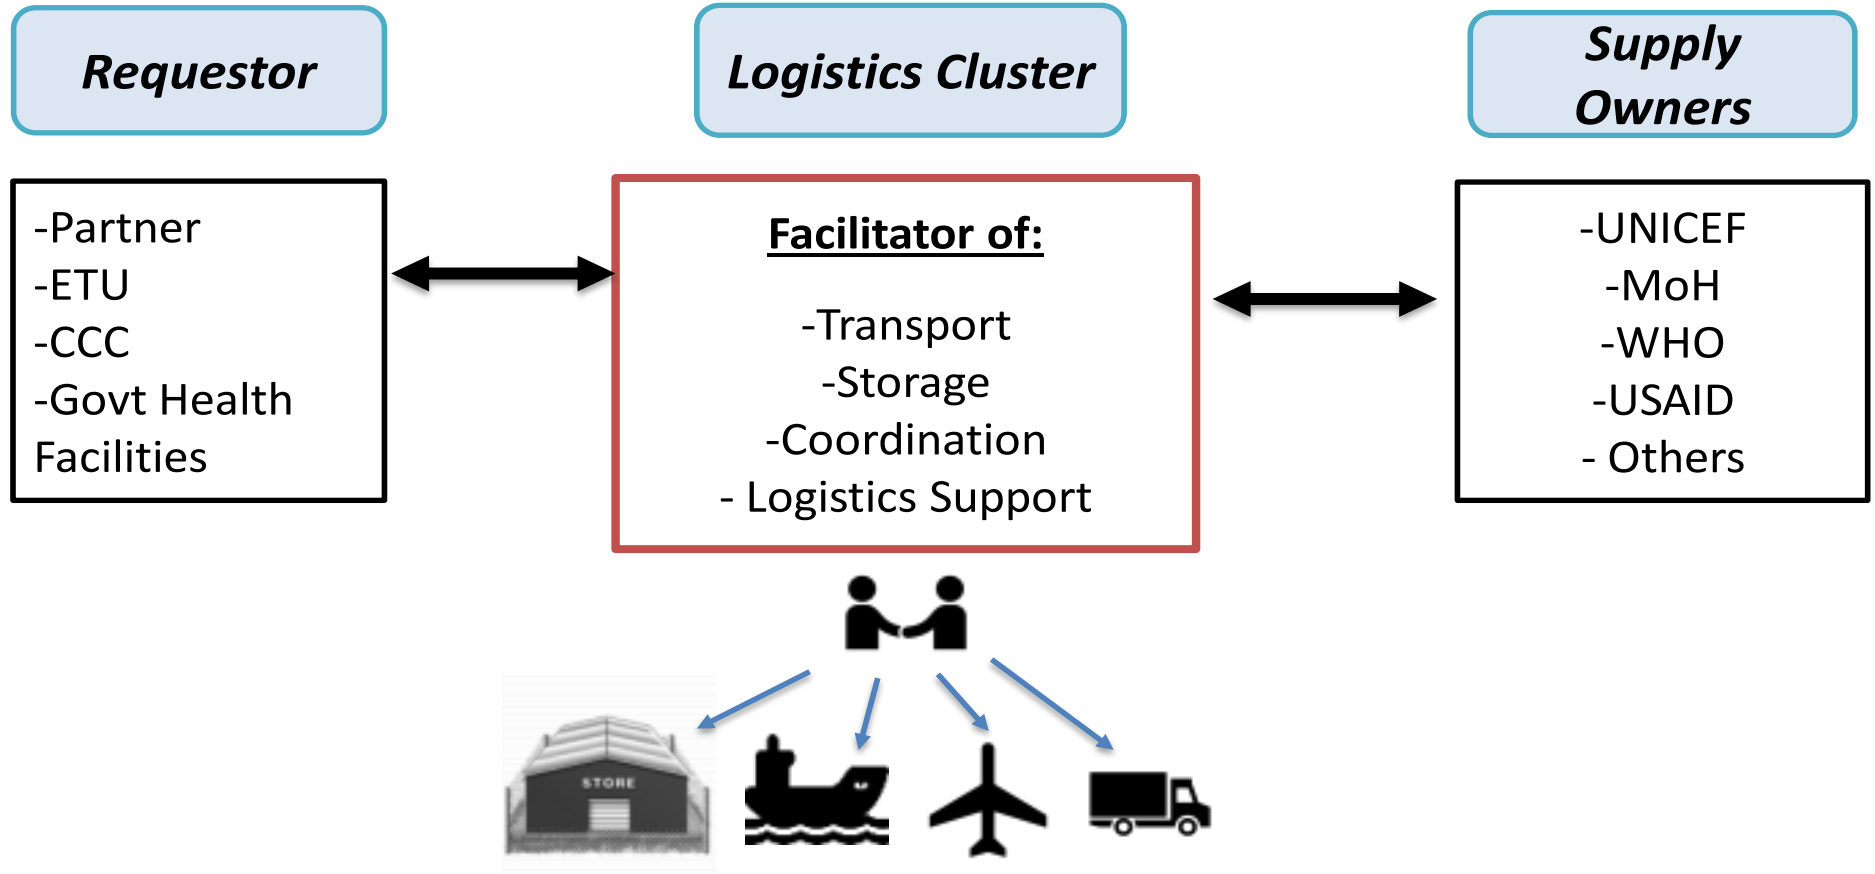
Requestor

Logistics Cluster

Supply Owners

-Partner
-ETU
-CCC
-Govt Health Facilities

Facilitator of:

-Transport
-Storage
-Coordination
- Logistics Support

-UNICEF
-MoH
-WHO
-USAID
- Others

STORE